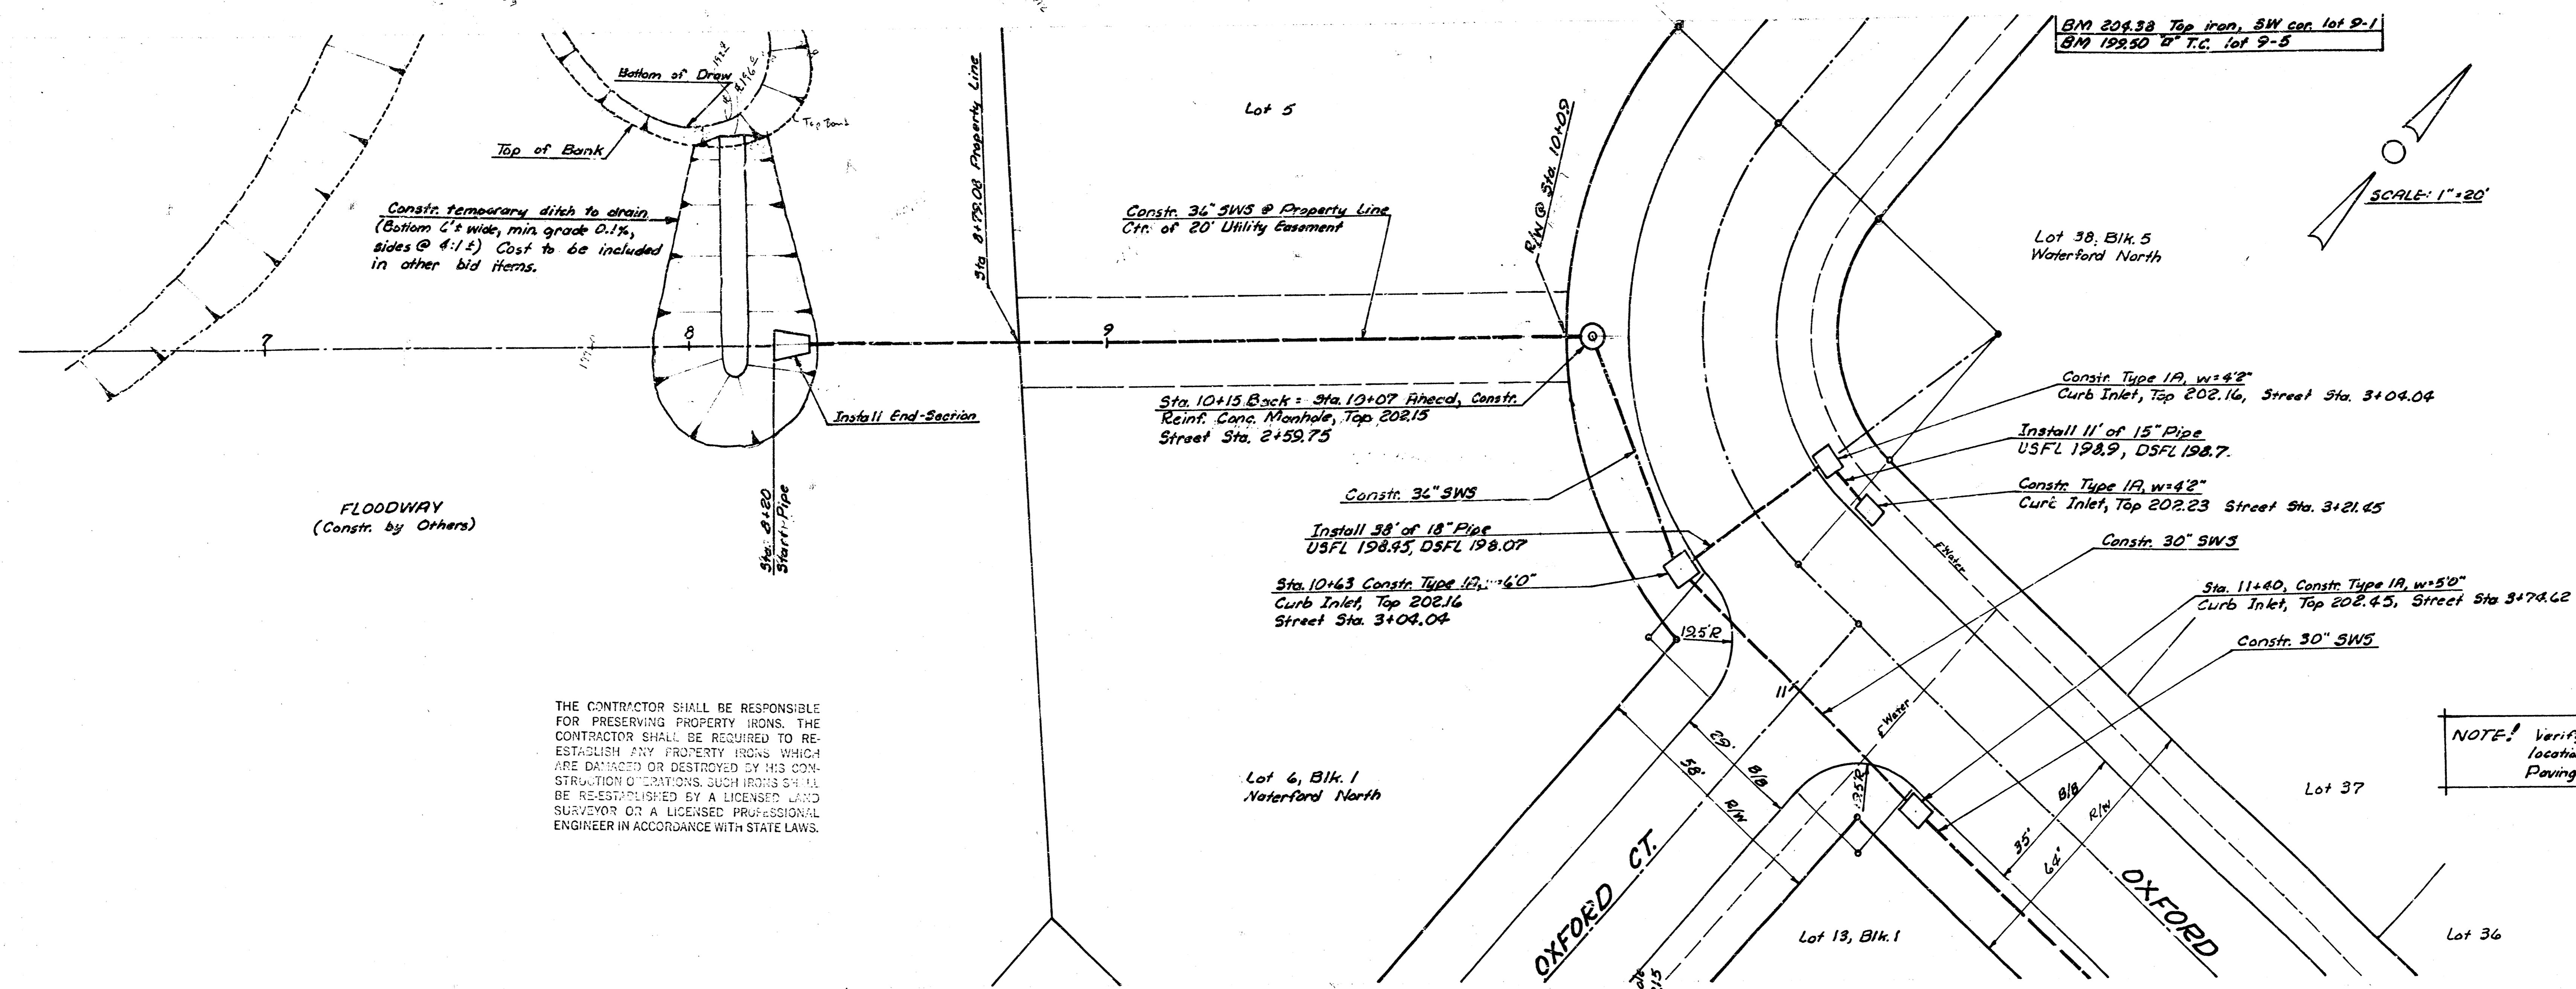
BM 204.38 Top iron, SW cor. lot 9-1
BM 199.50 "□" T.C. lot 9-5

SCALE: 1"=20'

Bottom of Draw

Top of Bank

Top Bank

Constr. temporary ditch to drain (Bottom 6'± wide, min. grade 0.1%, sides @ 4:1 ±) Cost to be included in other bid items.

Sta 8+79.08 Property Line

Lot 5

Constr. 36" SWS @ Property Line
Ctr. of 20' Utility Easement

R/W @ Sta. 10+09

Lot 38, Blk. 5
Waterford North

7

8

9

Install End-Section

Sta. 10+15 Back = Sta. 10+07 Ahead, Constr. Reinf. Conc. Manhole, Top 202.15
Street Sta. 2+59.75

Constr. Type 1A, w=4'2"
Curb Inlet, Top 202.16, Street Sta. 3+04.04

Install 11' of 15" Pipe
USFL 198.9, DSFL 198.7.

Constr. Type 1A, w=4'2"
Curb Inlet, Top 202.23 Street Sta. 3+21.45

FLOODWAY
(Constr. by Others)

Sta. 8+80
Storm Pipe

Constr. 36" SWS

Install 38' of 18" Pipe
USFL 198.45, DSFL 198.07

Constr. 30" SWS

Sta. 10+63 Constr. Type 1A, w=6'0"
Curb Inlet, Top 202.16
Street Sta. 3+04.04

Sta. 11+40, Constr. Type 1A, w=5'0"
Curb Inlet, Top 202.45, Street Sta 3+74.62

Constr. 30" SWS

℄ Water

12.5'R

11

THE CONTRACTOR SHALL BE RESPONSIBLE FOR PRESERVING PROPERTY IRONS. THE CONTRACTOR SHALL BE REQUIRED TO RE-ESTABLISH ANY PROPERTY IRONS WHICH ARE DAMAGED OR DESTROYED BY HIS CONSTRUCTION OPERATIONS. SUCH IRONS SHALL BE RE-ESTABLISHED BY A LICENSED LAND SURVEYOR OR A LICENSED PROFESSIONAL ENGINEER IN ACCORDANCE WITH STATE LAWS.

29'

58'

B/B

R/W

℄ Water

13.5'R

Lot 6, Blk. 1
Waterford North

35'

64'

B/B

R/W

NOTE! Verif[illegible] locatio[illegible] Paving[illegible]

Lot 37

OXFORD CT.

OXFORD

Lot 13, Blk. 1

Lot 36